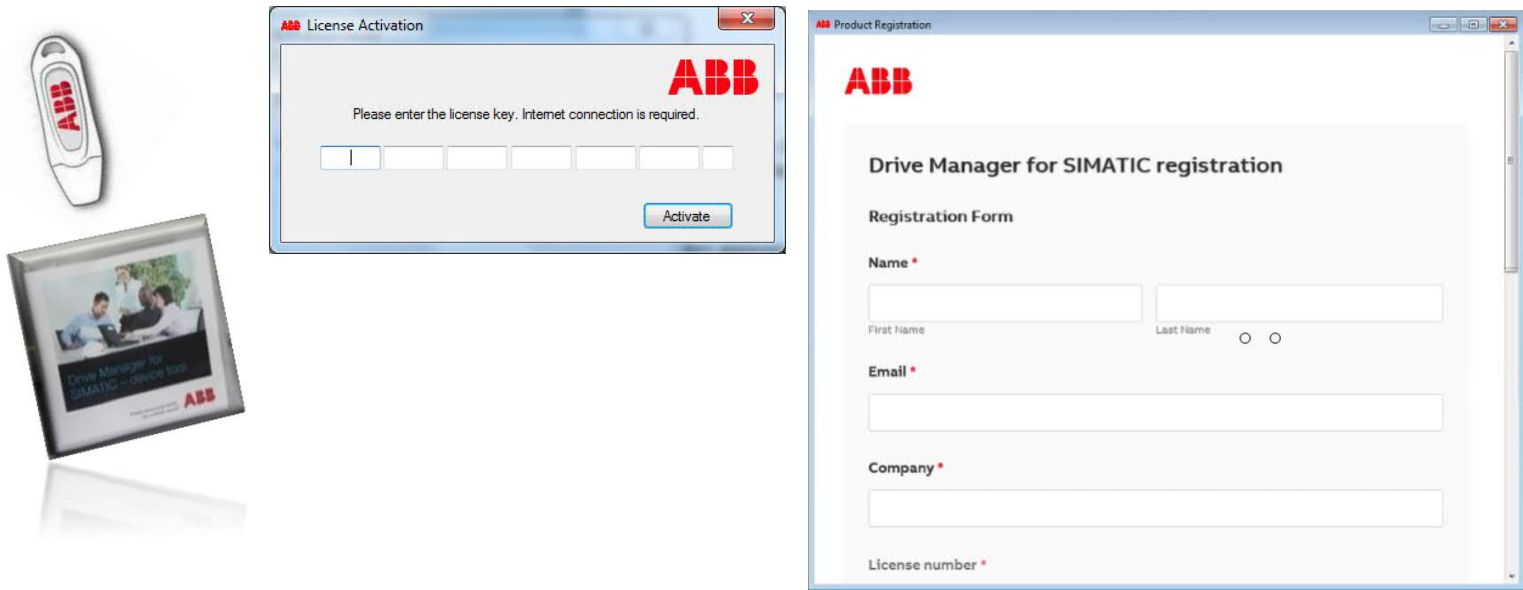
ABB

Drive Manager for SIMATIC – device tool

ABB

ABB License Activation

ABB

Please enter the license key. Internet connection is required.

Activate

ABB Product Registration

ABB

Drive Manager for SIMATIC registration

Registration Form

Name *

First Name

Last Name

Email *

Company *

License number *